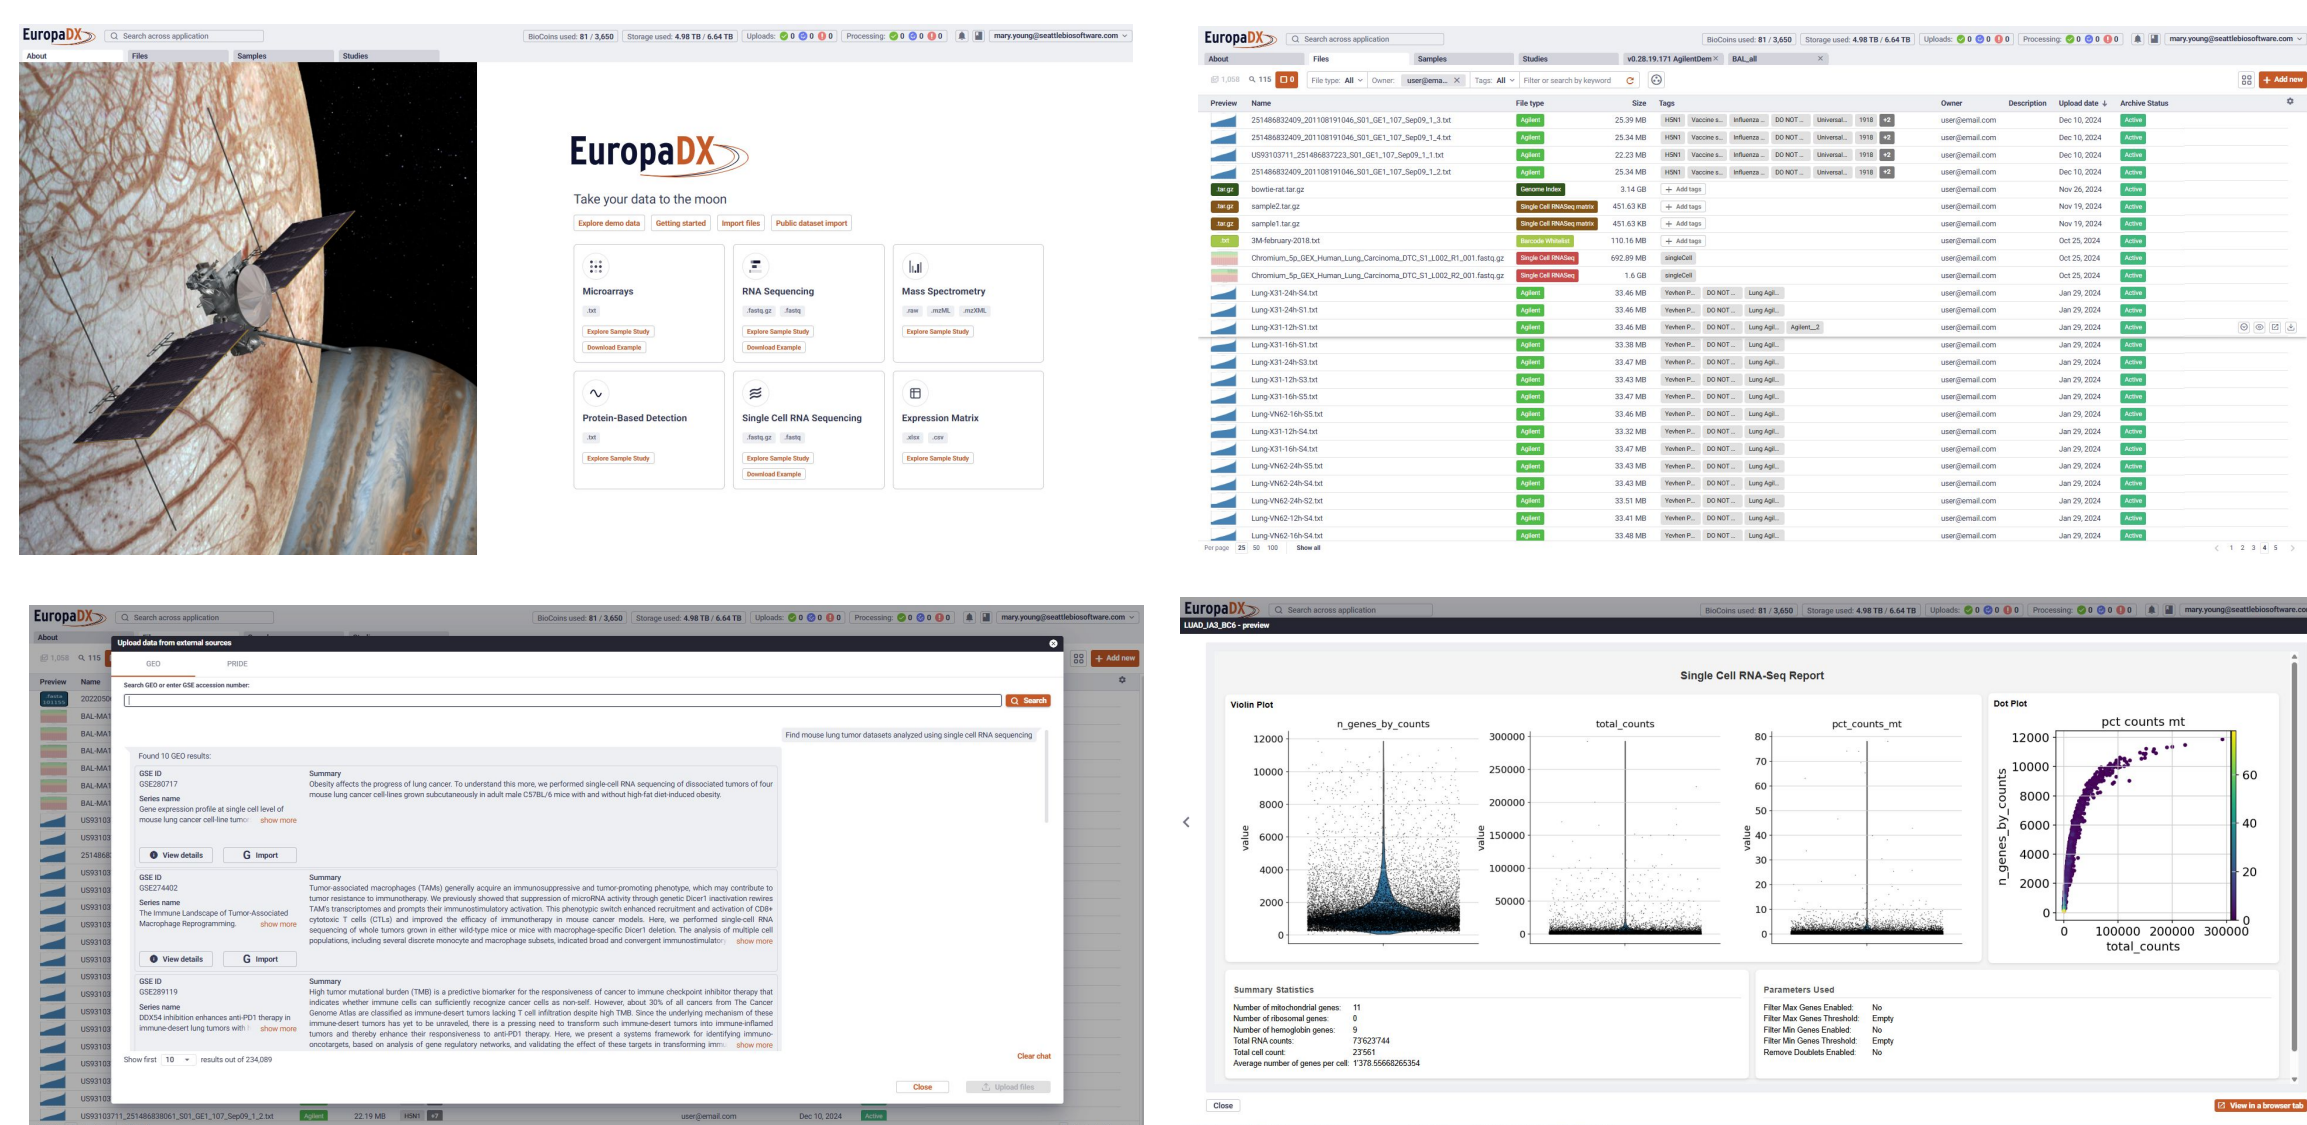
EuropaDX Search across application BioCoins used: 81 / 3,650 Storage used: 4.98 TB / 6.64 TB Uploads: 0 0 0 Processing: 0 0 0 mary.young@seattlebiosoftware.com

About Files Samples Studies

EuropaDX

Take your data to the moon

Explore demo data Getting started Import files Public dataset import

Microarrays
.txt
Explore Sample Study
Download Example

RNA Sequencing
.fastq.gz .fastq
Explore Sample Study
Download Example

Mass Spectrometry
.raw .mzML .mzXML
Explore Sample Study

Protein-Based Detection
.txt
Explore Sample Study

Single Cell RNA Sequencing
.fastq.gz .fastq
Explore Sample Study
Download Example

Expression Matrix
.xlsx .csv
Explore Sample Study

EuropaDX Search across application BioCoins used: 81 / 3,650 Storage used: 4.98 TB / 6.64 TB Uploads: 0 0 0 Processing: 0 0 0 mary.young@seattlebiosoftware.com

About Files Samples Studies v0.28.19.171 AgilentDem BAL_all

1,058 115 0 File type: All Owner: user@ema... Tags: All Filter or search by keyword + Add new

| Preview | Name | File type | Size | Tags | Owner | Description | Upload date | Archive Status |
|---|---|---|---|---|---|---|---|---|
| | 251486832409_201108191046_S01_GE1_107_Sep09_1_3.txt | Agilent | 25.39 MB | H5N1 Vaccine s... Influenza ... DO NOT ... Universal... 1918 +2 | user@email.com | | Dec 10, 2024 | Active |
| | 251486832409_201108191046_S01_GE1_107_Sep09_1_4.txt | Agilent | 25.34 MB | H5N1 Vaccine s... Influenza ... DO NOT ... Universal... 1918 +2 | user@email.com | | Dec 10, 2024 | Active |
| | US93103711_251486837223_S01_GE1_107_Sep09_1_1.txt | Agilent | 22.23 MB | H5N1 Vaccine s... Influenza ... DO NOT ... Universal... 1918 +2 | user@email.com | | Dec 10, 2024 | Active |
| | 251486832409_201108191046_S01_GE1_107_Sep09_1_2.txt | Agilent | 25.34 MB | H5N1 Vaccine s... Influenza ... DO NOT ... Universal... 1918 +2 | user@email.com | | Dec 10, 2024 | Active |
| .tar.gz | bowtie-rat.tar.gz | Genome Index | 3.14 GB | + Add tags | user@email.com | | Nov 26, 2024 | Active |
| .tar.gz | sample2.tar.gz | Single Cell RNASeq matrix | 451.63 KB | + Add tags | user@email.com | | Nov 19, 2024 | Active |
| .tar.gz | sample1.tar.gz | Single Cell RNASeq matrix | 451.63 KB | + Add tags | user@email.com | | Nov 19, 2024 | Active |
| .txt | 3M-february-2018.txt | Barcode Whitelist | 110.16 MB | + Add tags | user@email.com | | Oct 25, 2024 | Active |
| | Chromium_5p_GEX_Human_Lung_Carcinoma_DTC_S1_L002_R1_001.fastq.gz | Single Cell RNASeq | 692.89 MB | singleCell | user@email.com | | Oct 25, 2024 | Active |
| | Chromium_5p_GEX_Human_Lung_Carcinoma_DTC_S1_L002_R2_001.fastq.gz | Single Cell RNASeq | 1.6 GB | singleCell | user@email.com | | Oct 25, 2024 | Active |
| | Lung-X31-24h-S4.txt | Agilent | 33.46 MB | Yevhen P... DO NOT ... Lung Agil... | user@email.com | | Jan 29, 2024 | Active |
| | Lung-X31-24h-S1.txt | Agilent | 33.46 MB | Yevhen P... DO NOT ... Lung Agil... | user@email.com | | Jan 29, 2024 | Active |
| | Lung-X31-12h-S1.txt | Agilent | 33.46 MB | Yevhen P... DO NOT ... Lung Agil... Agilent_2 | user@email.com | | Jan 29, 2024 | Active |
| | Lung-X31-16h-S1.txt | Agilent | 33.38 MB | Yevhen P... DO NOT ... Lung Agil... | user@email.com | | Jan 29, 2024 | Active |
| | Lung-X31-24h-S3.txt | Agilent | 33.47 MB | Yevhen P... DO NOT ... Lung Agil... | user@email.com | | Jan 29, 2024 | Active |
| | Lung-X31-12h-S3.txt | Agilent | 33.43 MB | Yevhen P... DO NOT ... Lung Agil... | user@email.com | | Jan 29, 2024 | Active |
| | Lung-X31-16h-S5.txt | Agilent | 33.47 MB | Yevhen P... DO NOT ... Lung Agil... | user@email.com | | Jan 29, 2024 | Active |
| | Lung-VN62-16h-S5.txt | Agilent | 33.46 MB | Yevhen P... DO NOT ... Lung Agil... | user@email.com | | Jan 29, 2024 | Active |
| | Lung-X31-12h-S4.txt | Agilent | 33.32 MB | Yevhen P... DO NOT ... Lung Agil... | user@email.com | | Jan 29, 2024 | Active |
| | Lung-X31-16h-S4.txt | Agilent | 33.47 MB | Yevhen P... DO NOT ... Lung Agil... | user@email.com | | Jan 29, 2024 | Active |
| | Lung-VN62-24h-S5.txt | Agilent | 33.43 MB | Yevhen P... DO NOT ... Lung Agil... | user@email.com | | Jan 29, 2024 | Active |
| | Lung-VN62-24h-S4.txt | Agilent | 33.43 MB | Yevhen P... DO NOT ... Lung Agil... | user@email.com | | Jan 29, 2024 | Active |
| | Lung-VN62-24h-S2.txt | Agilent | 33.51 MB | Yevhen P... DO NOT ... Lung Agil... | user@email.com | | Jan 29, 2024 | Active |
| | Lung-VN62-12h-S4.txt | Agilent | 33.41 MB | Yevhen P... DO NOT ... Lung Agil... | user@email.com | | Jan 29, 2024 | Active |
| | Lung-VN62-16h-S4.txt | Agilent | 33.48 MB | Yevhen P... DO NOT ... Lung Agil... | user@email.com | | Jan 29, 2024 | Active |

Per page 25 50 100 Show all
1 2 3 4 5

EuropaDX Search across application BioCoins used: 81 / 3,650 Storage used: 4.98 TB / 6.64 TB Uploads: 0 0 0 Processing: 0 0 0 mary.young@seattlebiosoftware.com

About
1,058 115
Preview Name
+ Add new

Upload data from external sources
GEO PRIDE
Search GEO or enter GSE accession number:
Search

Find mouse lung tumor datasets analyzed using single cell RNA sequencing

Found 10 GEO results:

GSE ID
GSE280717
Series name
Gene expression profile at single cell level of mouse lung cancer cell-line tumor show more
Summary
Obesity affects the progress of lung cancer. To understand this more, we performed single-cell RNA sequencing of dissociated tumors of four mouse lung cancer cell-lines grown subcutaneously in adult male C57BL/6 mice with and without high-fat diet-induced obesity.
View details Import

GSE ID
GSE274402
Series name
The Immune Landscape of Tumor-Associated Macrophage Reprogramming. show more
Summary
Tumor-associated macrophages (TAMs) generally acquire an immunosuppressive and tumor-promoting phenotype, which may contribute to tumor resistance to immunotherapy. We previously showed that suppression of microRNA activity through genetic Dicer1 inactivation rewires TAM's transcriptomes and prompts their immunostimulatory activation. This phenotypic switch enhanced recruitment and activation of CD8+ cytotoxic T cells (CTLs) and improved the efficacy of immunotherapy in mouse cancer models. Here, we performed single-cell RNA sequencing of whole tumors grown in either wild-type mice or mice with macrophage-specific Dicer1 deletion. The analysis of multiple cell populations, including several discrete monocyte and macrophage subsets, indicated broad and convergent immunostimulator show more
View details Import

GSE ID
GSE289119
Series name
DDX54 inhibition enhances anti-PD1 therapy in immune-desert lung tumors with show more
Summary
High tumor mutational burden (TMB) is a predictive biomarker for the responsiveness of cancer to immune checkpoint inhibitor therapy that indicates whether immune cells can sufficiently recognize cancer cells as non-self. However, about 30% of all cancers from The Cancer Genome Atlas are classified as immune-desert tumors lacking T cell infiltration despite high TMB. Since the underlying mechanism of these immune-desert tumors has yet to be unraveled, there is a pressing need to transform such immune-desert tumors into immune-inflamed tumors and thereby enhance their responsiveness to anti-PD1 therapy. Here, we present a systems framework for identifying immuno-oncotargets, based on analysis of gene regulatory networks, and validating the effect of these targets in transforming imm show more

Show first 10 results out of 234,089
Clear chat
Close Upload files

US93103711_251486838061_S01_GE1_107_Sep09_1_2.txt Agilent 22.19 MB H5N1 +7 user@email.com Dec 10, 2024 Active

EuropaDX Search across application BioCoins used: 81 / 3,650 Storage used: 4.98 TB / 6.64 TB Uploads: 0 0 0 Processing: 0 0 0 mary.young@seattlebiosoftware.com
LUAD_IA3_BC6 - preview

Single Cell RNA-Seq Report

Violin Plot
n_genes_by_counts total_counts pct_counts_mt
value
12000 10000 8000 6000 4000 2000 0
300000 250000 200000 150000 100000 50000 0
80 70 60 50 40 30 20 10 0

Dot Plot
pct counts mt
n_genes_by_counts
12000 10000 8000 6000 4000 2000 0
0 100000 200000 300000
total_counts
60 40 20 0

Summary Statistics
Number of mitochondrial genes: 11
Number of ribosomal genes: 0
Number of hemoglobin genes: 9
Total RNA counts: 73'623'744
Total cell count: 23'561
Average number of genes per cell: 1'378.55668265354

Parameters Used
Filter Max Genes Enabled: No
Filter Max Genes Threshold: Empty
Filter Min Genes Enabled: No
Filter Min Genes Threshold: Empty
Remove Doublets Enabled: No

Close
View in a browser tab